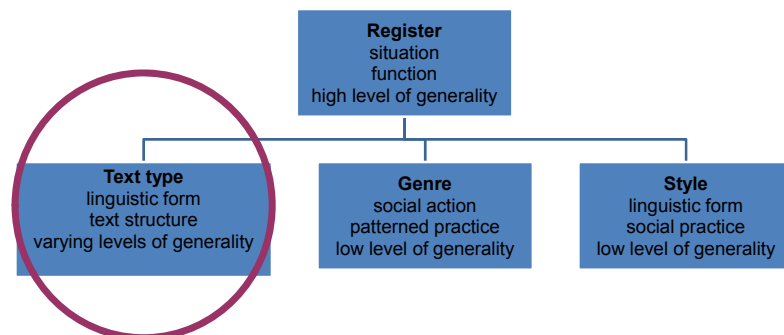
Register
situation
function
high level of generality

Text type
linguistic form
text structure
varying levels of generality

Genre
social action
patterned practice
low level of generality

Style
linguistic form
social practice
low level of generality